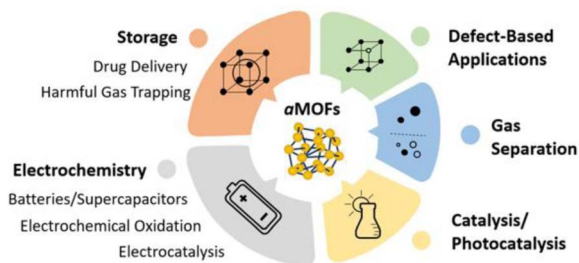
Storage
Drug Delivery
Harmful Gas Trapping

Defect-Based Applications

aMOFs

Gas Separation

Electrochemistry
Batteries/Supercapacitors
Electrochemical Oxidation
Electrocatalysis

+ −

Catalysis/ Photocatalysis